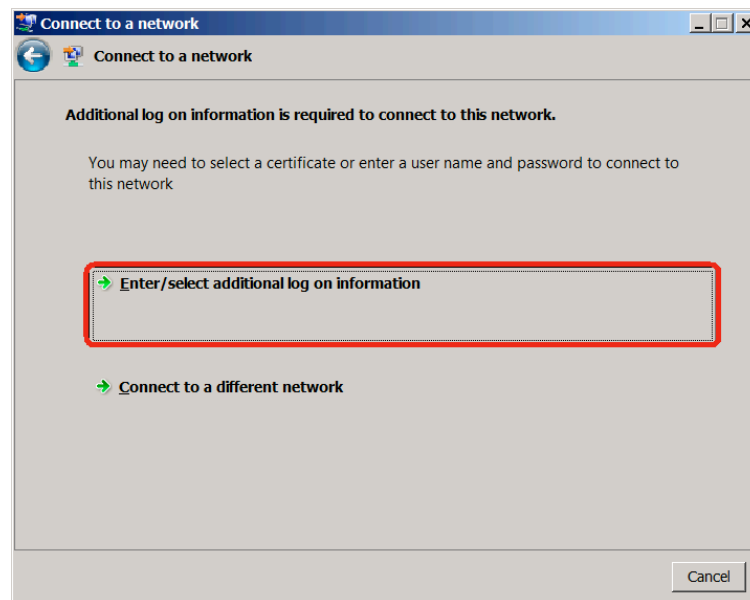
Connect to a network

Connect to a network

Additional log on information is required to connect to this network.

You may need to select a certificate or enter a user name and password to connect to this network

Enter/select additional log on information

Connect to a different network

Cancel